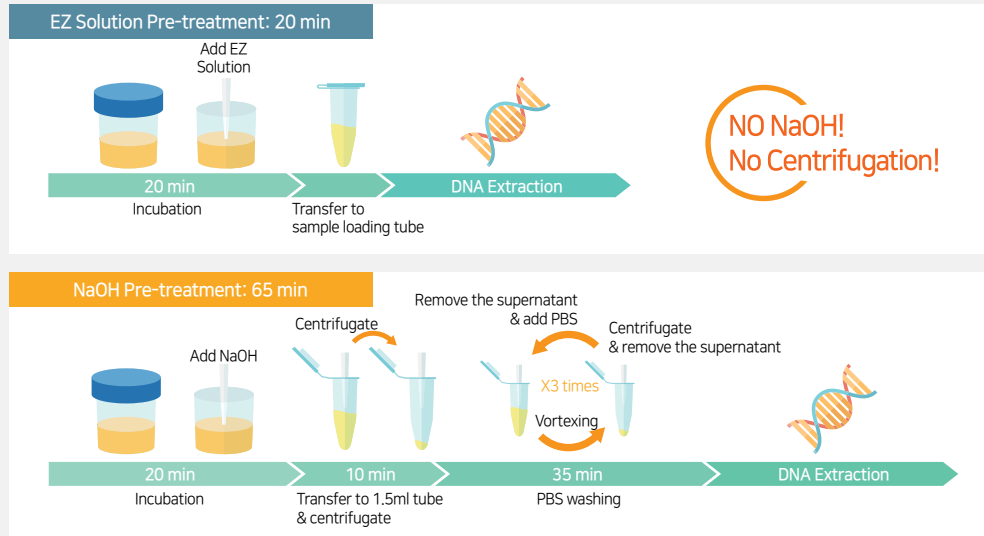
EZ Solution Pre-treatment: 20 min

Add EZ Solution

20 min
Incubation

Transfer to sample loading tube

DNA Extraction

NO NaOH!
No Centrifugation!

NaOH Pre-treatment: 65 min

Add NaOH

Centrifugate

Remove the supernatant & add PBS

Centrifugate & remove the supernatant

X3 times

Vortexing

20 min
Incubation

10 min
Transfer to 1.5ml tube & centrifugate

35 min
PBS washing

DNA Extraction